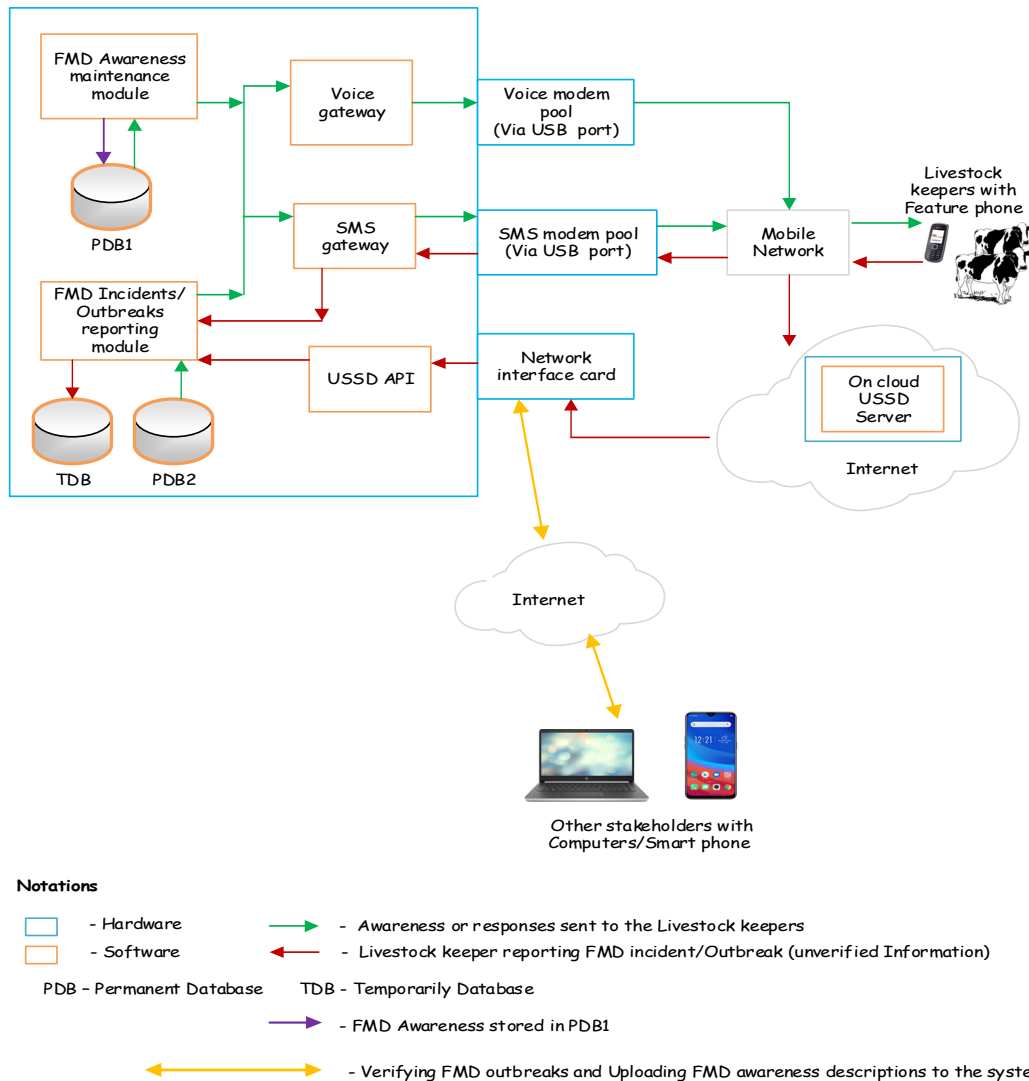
FMD Awareness maintenance module

Voice gateway

Voice modem pool (Via USB port)

PDB1

SMS gateway

SMS modem pool (Via USB port)

Mobile Network

Livestock keepers with Feature phone

FMD Incidents/ Outbreaks reporting module

USSD API

Network interface card

On cloud USSD Server

Internet

TDB

PDB2

Internet

12:21

Other stakeholders with Computers/Smart phone

Notations

- Hardware

- Software

- Awareness or responses sent to the Livestock keepers

- Livestock keeper reporting FMD incident/Outbreak (unverified Information)

PDB – Permanent Database

TDB - Temporarily Database

- FMD Awareness stored in PDB1

- Verifying FMD outbreaks and Uploading FMD awareness descriptions to the syste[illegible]